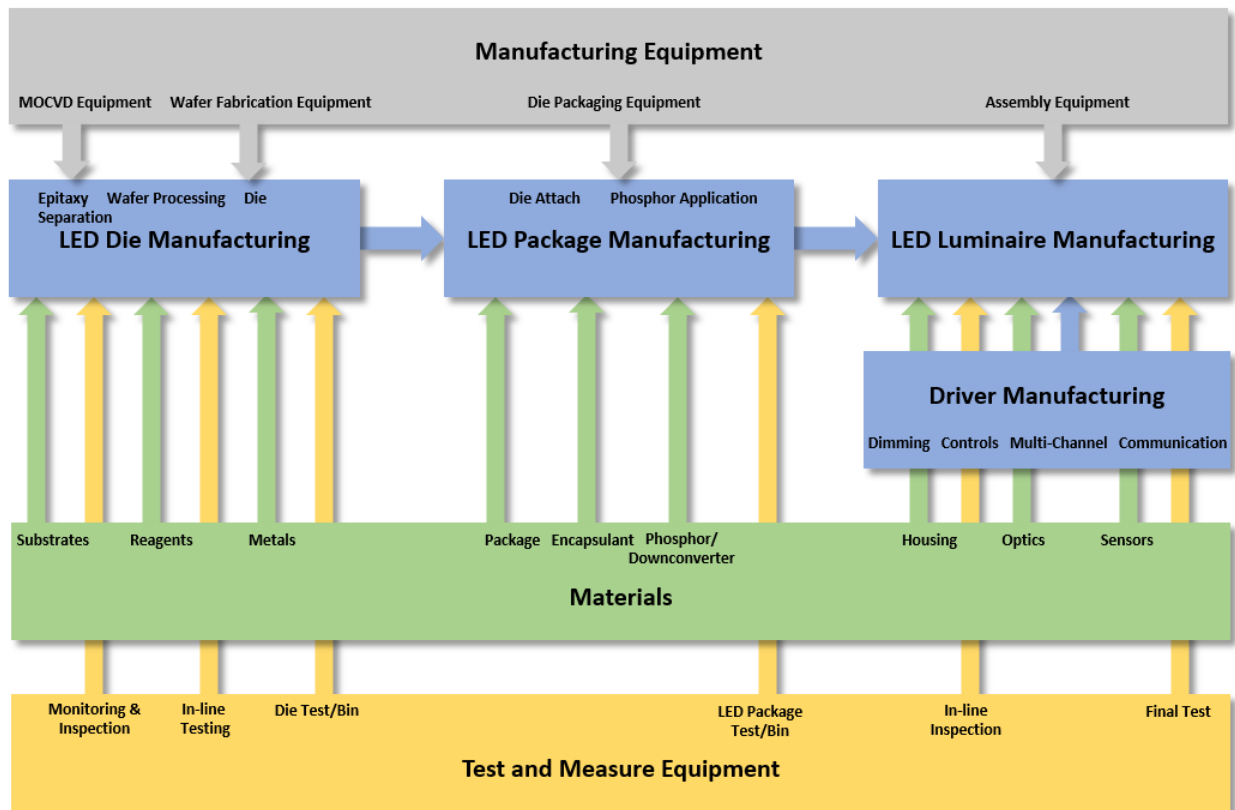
Manufacturing Equipment

MOCVD Equipment Wafer Fabrication Equipment Die Packaging Equipment Assembly Equipment

Epitaxy Wafer Processing Die Separation

LED Die Manufacturing

Die Attach Phosphor Application

LED Package Manufacturing

LED Luminaire Manufacturing

Driver Manufacturing

Dimming Controls Multi-Channel Communication

Substrates Reagents Metals Package Encapsulant Phosphor/ Downconverter Housing Optics Sensors

Materials

Monitoring & Inspection In-line Testing Die Test/Bin LED Package Test/Bin In-line Inspection Final Test

Test and Measure Equipment